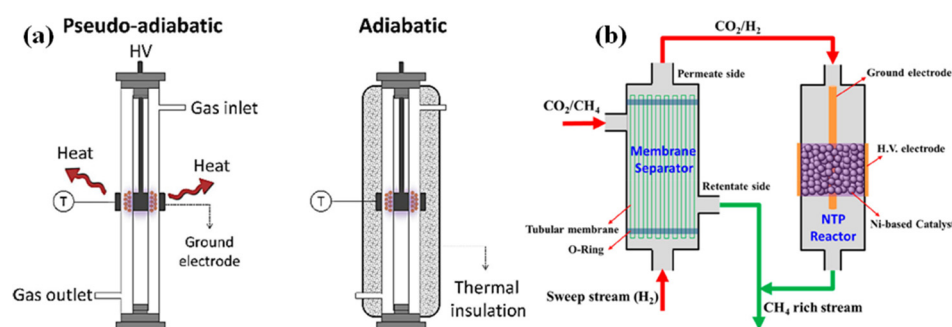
(a) Pseudo-adiabatic

HV

Gas inlet

Heat

Heat

T

Ground electrode

Gas outlet

Adiabatic

T

Thermal insulation

(b)

$CO_2/H_2$

Permeate side

$CO_2/CH_4$

Membrane Separator

Retentate side

Tubular membrane

O-Ring

Sweep stream $(H_2)$

Ground electrode

H.V. electrode

NTP Reactor

Ni-based Catalys

$CH_4$ rich stream